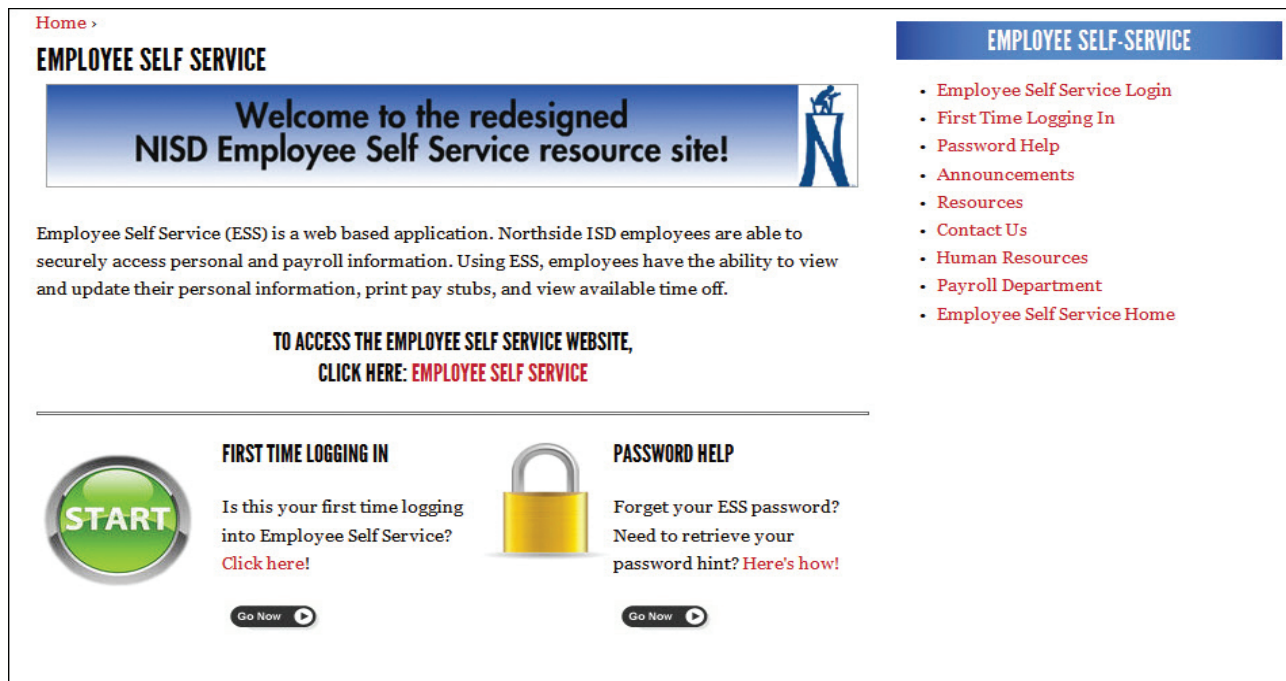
Home ›

EMPLOYEE SELF SERVICE

Welcome to the redesigned
NISD Employee Self Service resource site!

Employee Self Service (ESS) is a web based application. Northside ISD employees are able to securely access personal and payroll information. Using ESS, employees have the ability to view and update their personal information, print pay stubs, and view available time off.

TO ACCESS THE EMPLOYEE SELF SERVICE WEBSITE,
CLICK HERE: EMPLOYEE SELF SERVICE

START

FIRST TIME LOGGING IN

Is this your first time logging into Employee Self Service? Click here!

Go Now

PASSWORD HELP

Forget your ESS password? Need to retrieve your password hint? Here's how!

Go Now

EMPLOYEE SELF-SERVICE

- Employee Self Service Login
- First Time Logging In
- Password Help
- Announcements
- Resources
- Contact Us
- Human Resources
- Payroll Department
- Employee Self Service Home